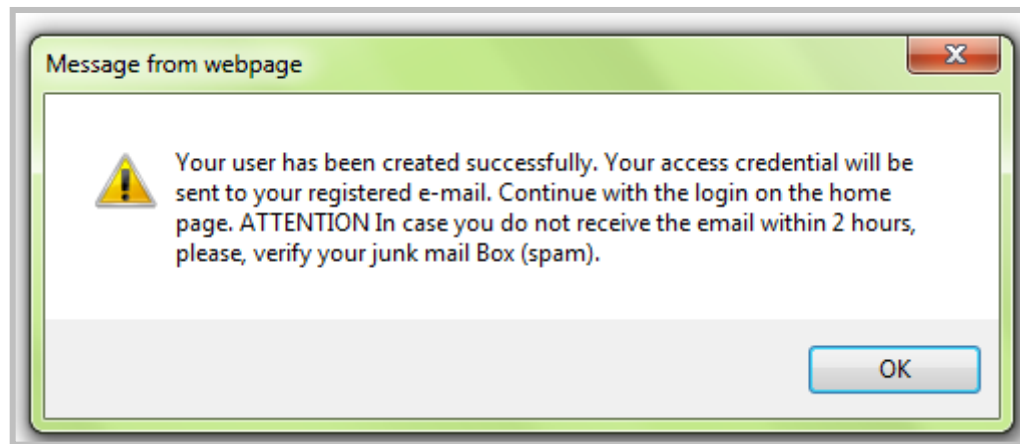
Message from webpage

X

Your user has been created successfully. Your access credential will be sent to your registered e-mail. Continue with the login on the home page. ATTENTION In case you do not receive the email within 2 hours, please, verify your junk mail Box (spam).

OK